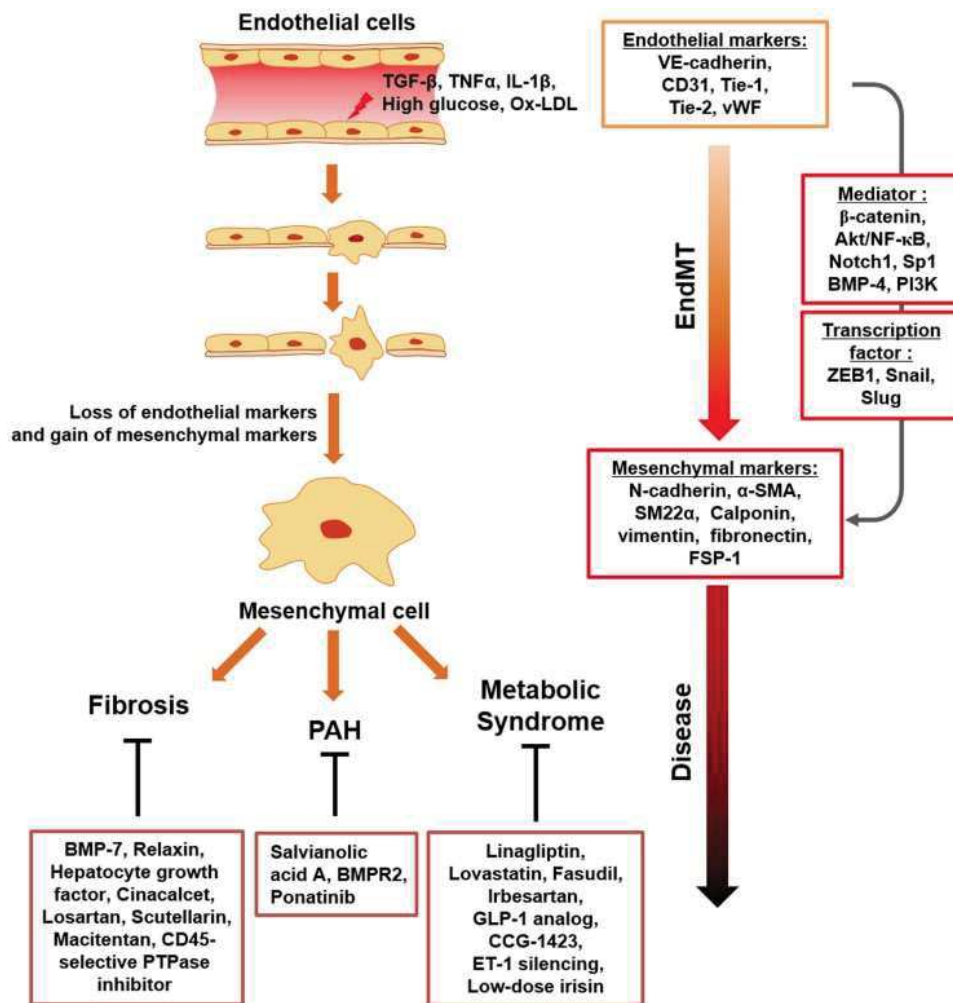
Endothelial cells

TGF-β, TNFα, IL-1β, High glucose, Ox-LDL

Loss of endothelial markers and gain of mesenchymal markers

Mesenchymal cell

Fibrosis

PAH

Metabolic Syndrome

BMP-7, Relaxin, Hepatocyte growth factor, Cinacalcet, Losartan, Scutellarin, Macitentan, CD45-selective PTPase inhibitor

Salvianolic acid A, BMPR2, Ponatinib

Linagliptin, Lovastatin, Fasudil, Irbesartan, GLP-1 analog, CCG-1423, ET-1 silencing, Low-dose irisin

Endothelial markers:
VE-cadherin, CD31, Tie-1, Tie-2, vWF

EndMT

Mediator :
β-catenin, Akt/NF-κB, Notch1, Sp1 BMP-4, PI3K

Transcription factor :
ZEB1, Snail, Slug

Mesenchymal markers:
N-cadherin, α-SMA, SM22α, Calponin, vimentin, fibronectin, FSP-1

Disease